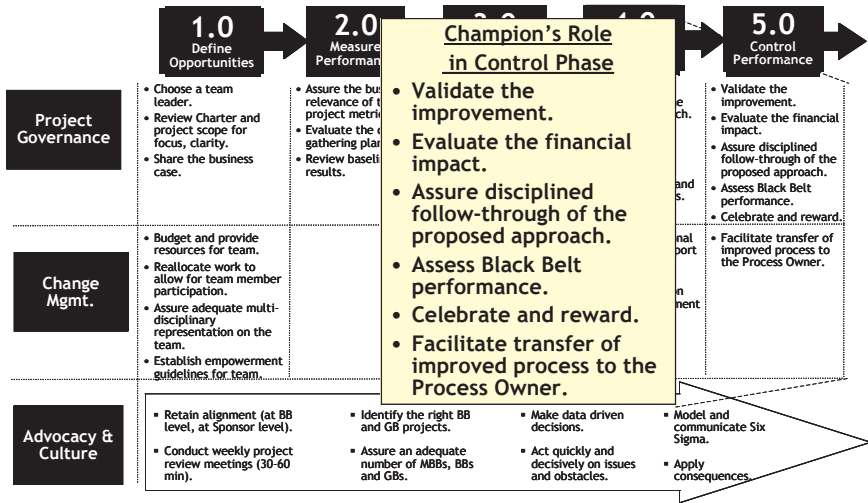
1.0
Define Opportunities

2.0
Measure
Performan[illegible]

5.0
Control Performance

Champion's Role in Control Phase

• Validate the improvement.
• Evaluate the financial impact.
• Assure disciplined follow-through of the proposed approach.
• Assess Black Belt performance.
• Celebrate and reward.
• Facilitate transfer of improved process to the Process Owner.

Project Governance

• Choose a team leader.
• Review Charter and project scope for focus, clarity.
• Share the business case.

• Assure the bus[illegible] relevance of t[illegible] project metric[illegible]
• Evaluate the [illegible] gathering pla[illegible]
• Review baseli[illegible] results.

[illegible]e
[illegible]ch.
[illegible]and
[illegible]s.

• Validate the improvement.
• Evaluate the financial impact.
• Assure disciplined follow-through of the proposed approach.
• Assess Black Belt performance.
• Celebrate and reward.

Change Mgmt.

• Budget and provide resources for team.
• Reallocate work to allow for team member participation.
• Assure adequate multi-disciplinary representation on the team.
• Establish empowerment guidelines for team.

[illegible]nal
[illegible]port
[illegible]n
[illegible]nent

• Facilitate transfer of improved process to the Process Owner.

Advocacy & Culture

▪ Retain alignment (at BB level, at Sponsor level).
▪ Conduct weekly project review meetings (30-60 min).

▪ Identify the right BB and GB projects.
▪ Assure an adequate number of MBBs, BBs and GBs.

▪ Make data driven decisions.
▪ Act quickly and decisively on issues and obstacles.

▪ Model and communicate Six Sigma.
▪ Apply consequences.